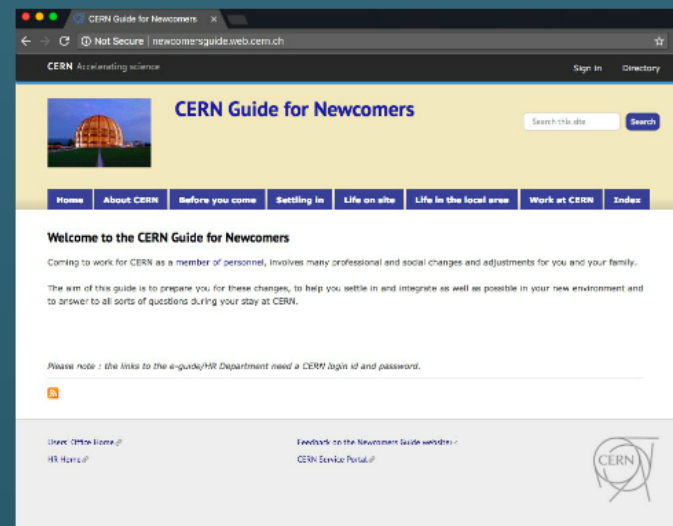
CERN Guide for Newcomers ×

Not Secure | newcomersguide.web.cern.ch

CERN Accelerating science

Sign in Directory

CERN Guide for Newcomers

Search this site Search

Home About CERN Before you come Settling in Life on site Life in the local area Work at CERN Index

Welcome to the CERN Guide for Newcomers

Coming to work for CERN as a member of personnel, involves many professional and social changes and adjustments for you and your family.

The aim of this guide is to prepare you for these changes, to help you settle in and integrate as well as possible in your new environment and to answer to all sorts of questions during your stay at CERN.

Please note : the links to the e-guide/HR Department need a CERN login id and password.

Users' Office Home

HR Home

Feedback on the Newcomers Guide website

CERN Service Portal

CERN